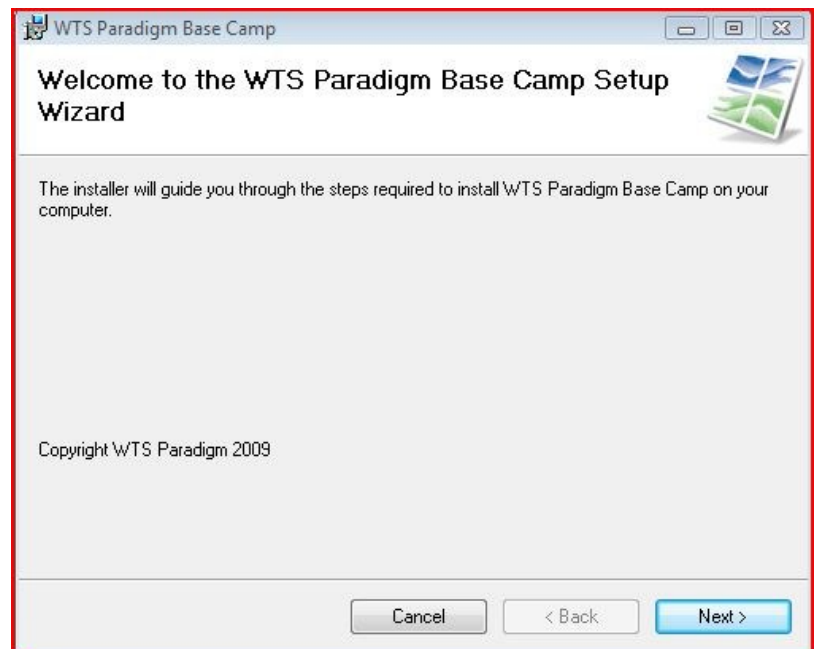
WTS Paradigm Base Camp

Welcome to the WTS Paradigm Base Camp Setup Wizard

The installer will guide you through the steps required to install WTS Paradigm Base Camp on your computer.

Copyright WTS Paradigm 2009

Cancel

< Back

Next >